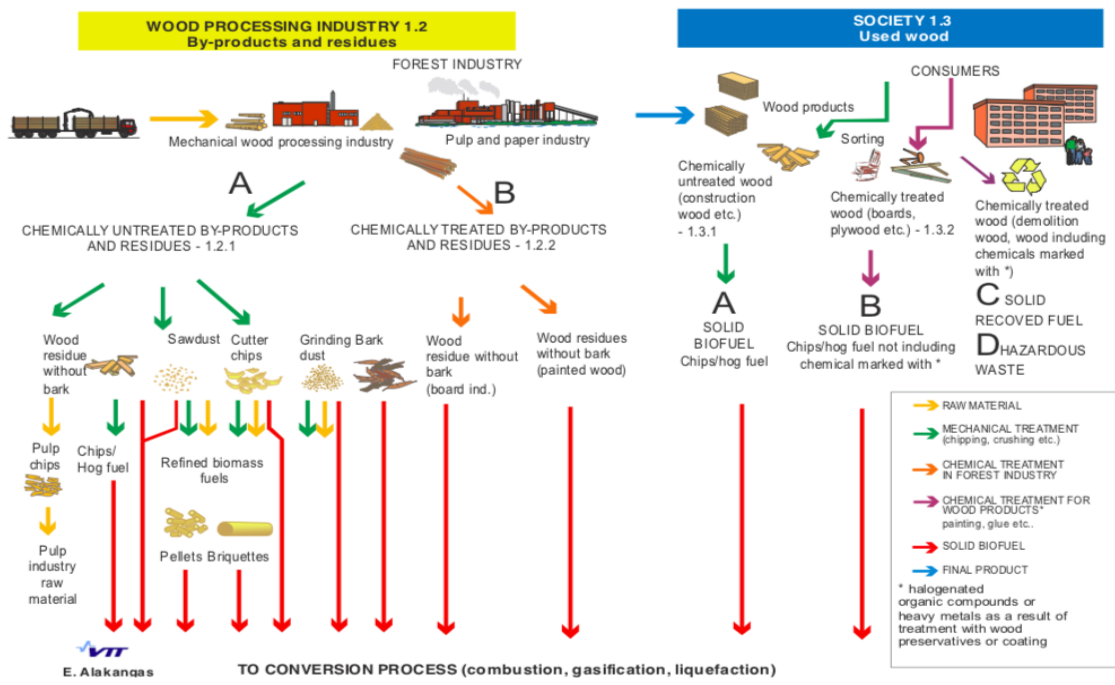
WOOD PROCESSING INDUSTRY 1.2
By-products and residues

SOCIETY 1.3
Used wood

FOREST INDUSTRY

CONSUMERS

Mechanical wood processing industry

Pulp and paper industry

Wood products

Sorting

A

B

CHEMICALLY UNTREATED BY-PRODUCTS AND RESIDUES - 1.2.1

CHEMICALLY TREATED BY-PRODUCTS AND RESIDUES - 1.2.2

Chemically untreated wood (construction wood etc.) - 1.3.1

Chemically treated wood (boards, plywood etc.) - 1.3.2

Chemically treated wood (demolition wood, wood including chemicals marked with *)

Wood residue without bark

Sawdust

Cutter chips

Grinding dust

Bark

Wood residue without bark (board ind.)

Wood residues without bark (painted wood)

A
SOLID BIOFUEL
Chips/hog fuel

B
SOLID BIOFUEL
Chips/hog fuel not including chemical marked with *

C SOLID RECOVED FUEL

D HAZARDOUS WASTE

Pulp chips

Chips/ Hog fuel

Refined biomass fuels

Pellets Briquettes

Pulp industry raw material

RAW MATERIAL

MECHANICAL TREATMENT (chipping, crushing etc.)

CHEMICAL TREATMENT IN FOREST INDUSTRY

CHEMICAL TREATMENT FOR WOOD PRODUCTS* painting, glue etc..

SOLID BIOFUEL

FINAL PRODUCT

* halogenated organic compounds or heavy metals as a result of treatment with wood preservatives or coating

VTT

E. Alakangas

TO CONVERSION PROCESS (combustion, gasification, liquefaction)